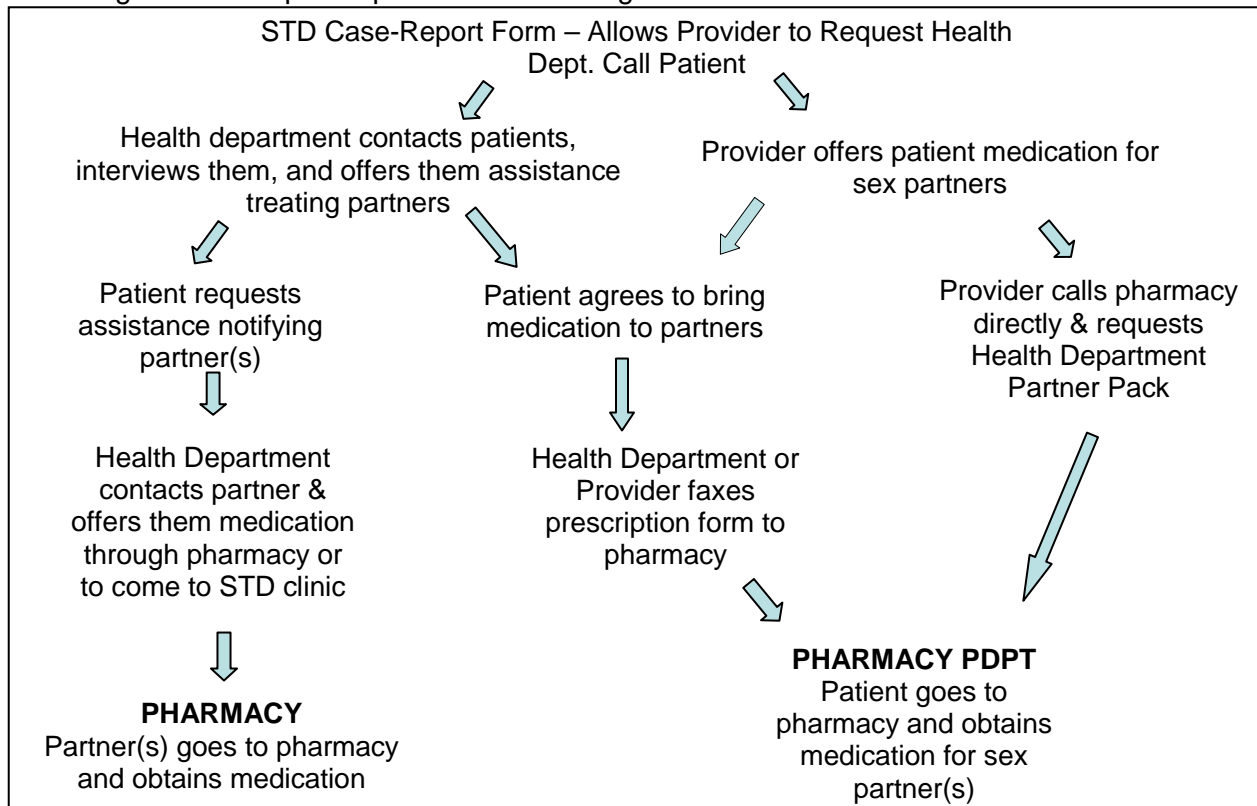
STD Case-Report Form – Allows Provider to Request Health Dept. Call Patient

Health department contacts patients, interviews them, and offers them assistance treating partners

Provider offers patient medication for sex partners

Patient requests assistance notifying partner(s)

Patient agrees to bring medication to partners

Provider calls pharmacy directly & requests Health Department Partner Pack

Health Department contacts partner & offers them medication through pharmacy or to come to STD clinic

Health Department or Provider faxes prescription form to pharmacy

**PHARMACY**
Partner(s) goes to pharmacy and obtains medication

**PHARMACY PDPT**
Patient goes to pharmacy and obtains medication for sex partner(s)